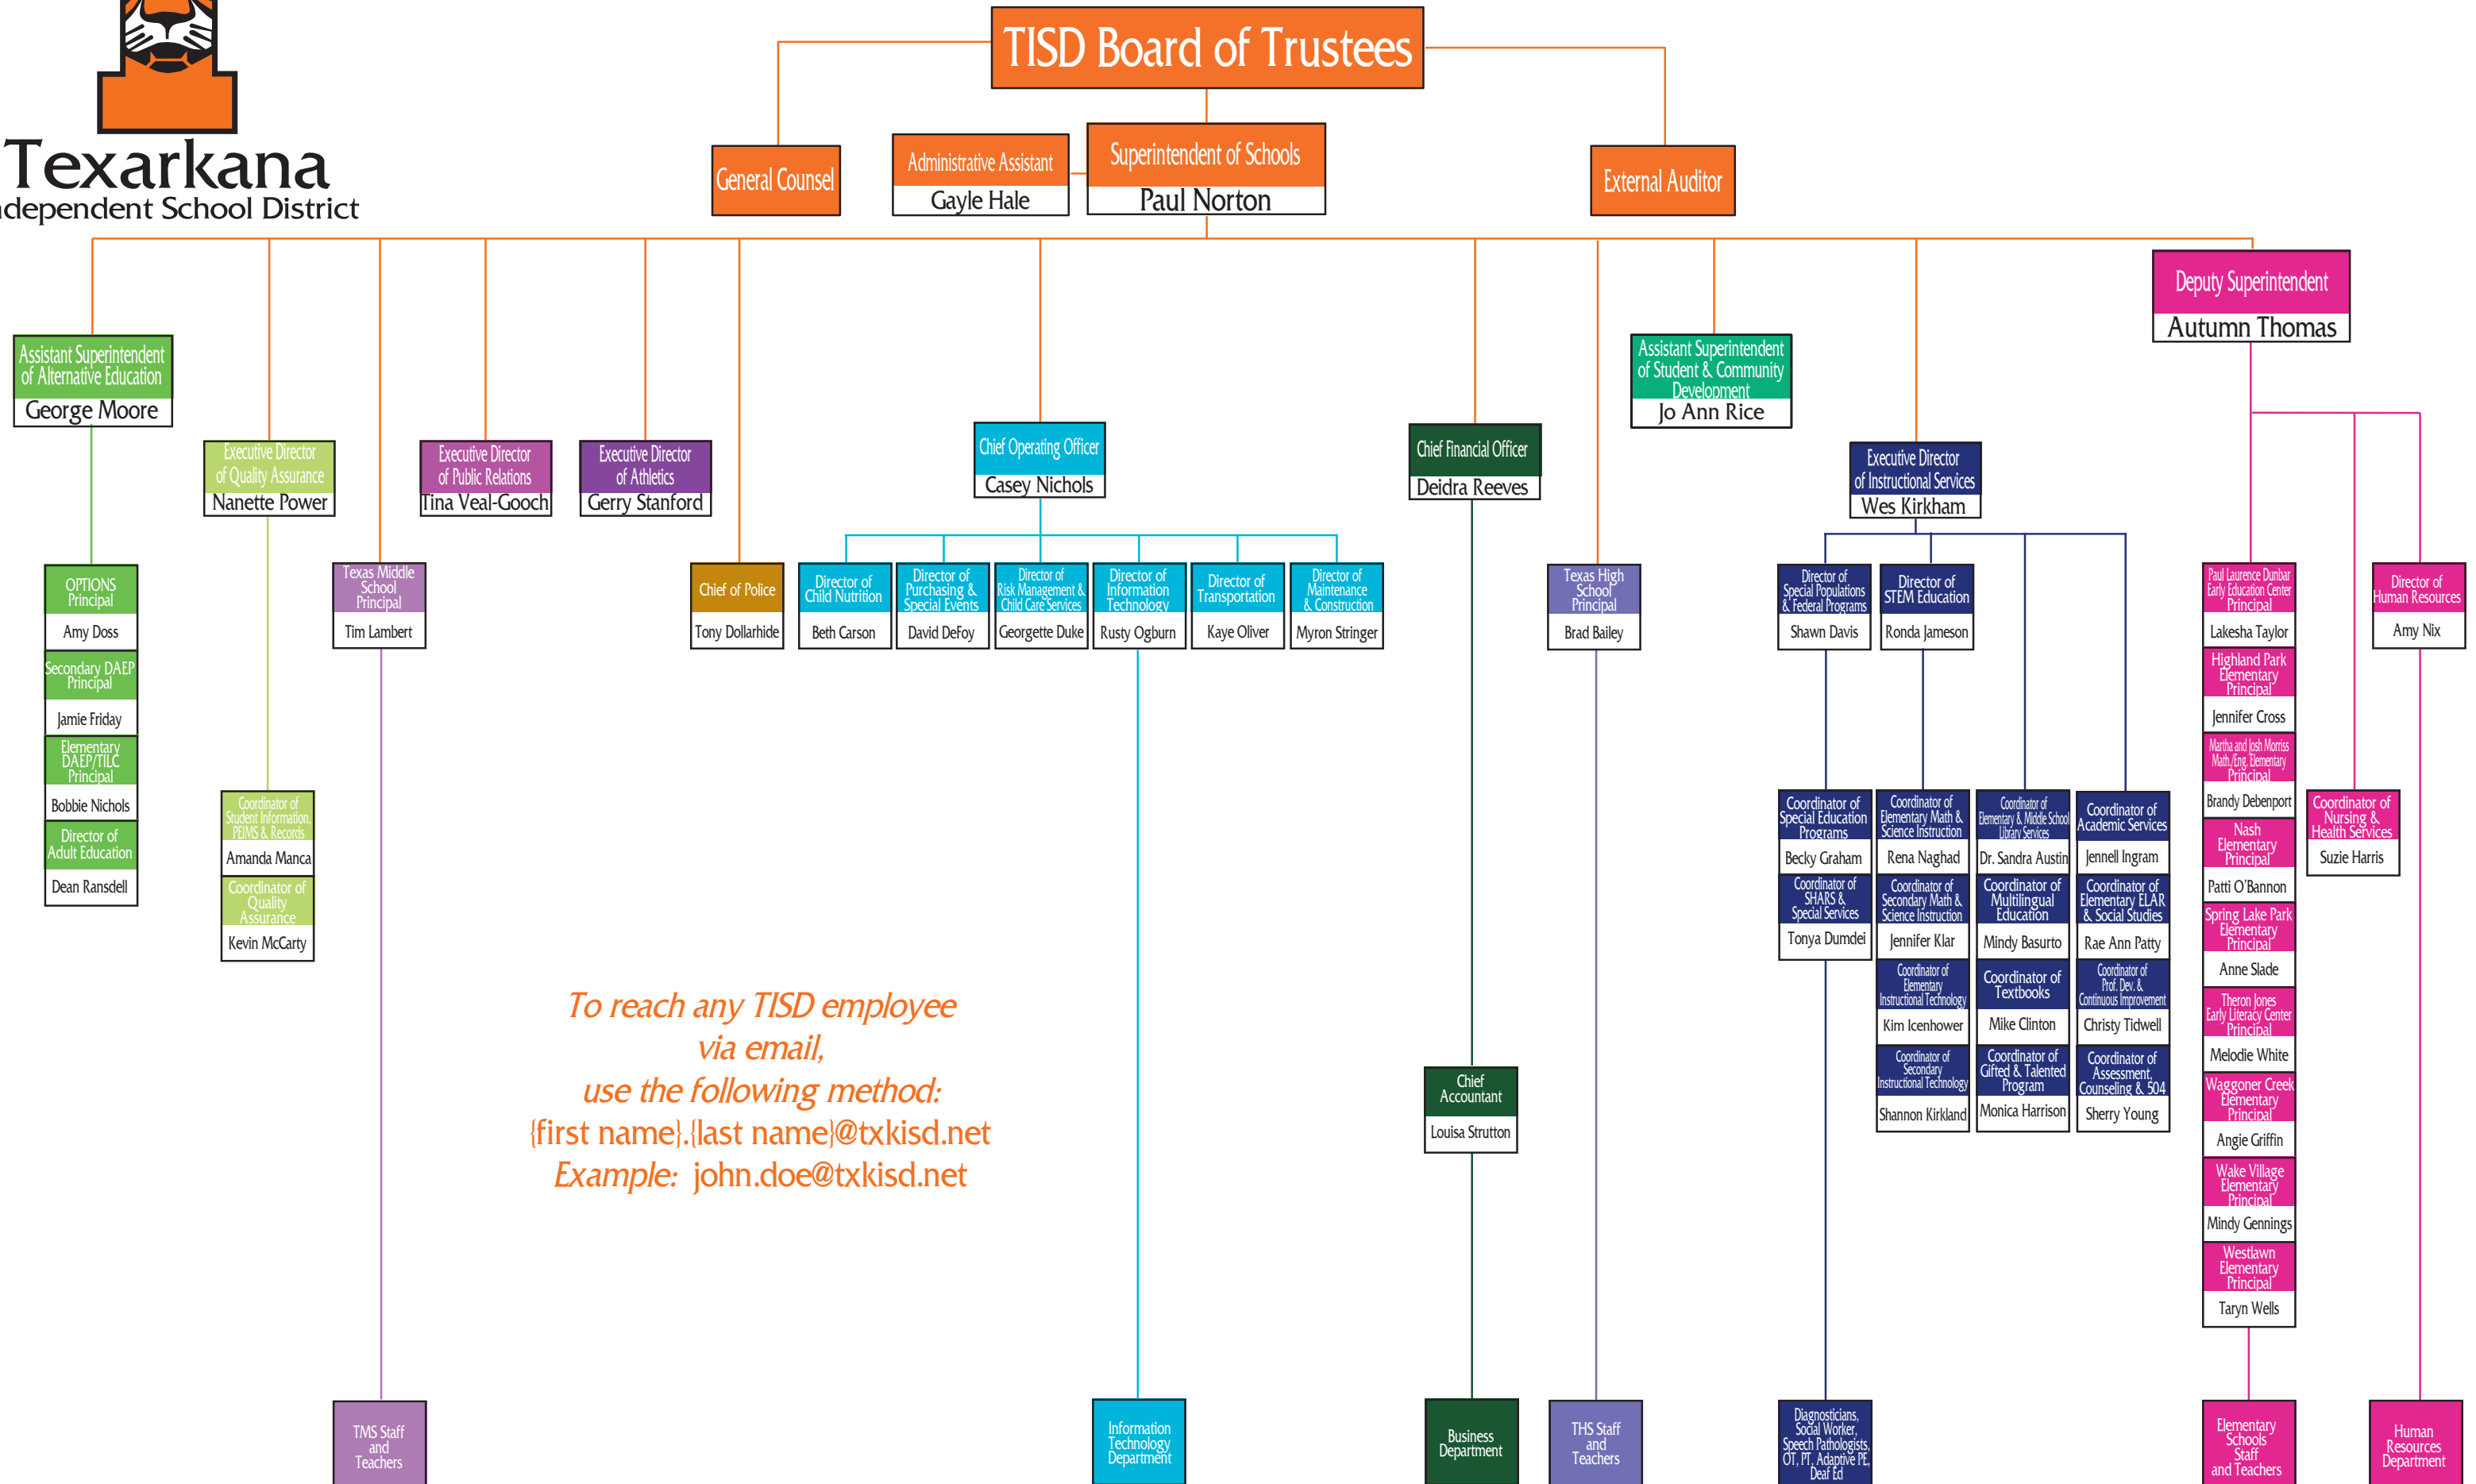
Texarkana
ndependent School District

TISD Board of Trustees

General Counsel

Administrative Assistant
Gayle Hale

Superintendent of Schools
Paul Norton

External Auditor

Assistant Superintendent of Alternative Education
George Moore

Executive Director of Quality Assurance
Nanette Power

Executive Director of Public Relations
Tina Veal-Gooch

Executive Director of Athletics
Gerry Stanford

Chief Operating Officer
Casey Nichols

Chief Financial Officer
Deidra Reeves

Assistant Superintendent of Student & Community Development
Jo Ann Rice

Executive Director of Instructional Services
Wes Kirkham

Deputy Superintendent
Autumn Thomas

OPTIONS Principal
Amy Doss

Secondary DAEP Principal
Jamie Friday

Elementary DAEP/TILC Principal
Bobbie Nichols

Director of Adult Education
Dean Ransdell

Coordinator of Student Information PEIMS & Records
Amanda Manca

Coordinator of Quality Assurance
Kevin McCarty

Texas Middle School Principal
Tim Lambert

TMS Staff and Teachers

Chief of Police
Tony Dollarhide

Director of Child Nutrition
Beth Carson

Director of Purchasing & Special Events
David DeFoy

Director of Risk Management & Child Care Services
Georgette Duke

Director of Information Technology
Rusty Ogburn

Director of Transportation
Kaye Oliver

Director of Maintenance & Construction
Myron Stringer

Information Technology Department

Chief Accountant
Louisa Strutton

Business Department

Texas High School Principal
Brad Bailey

THS Staff and Teachers

Director of Special Populations & Federal Programs
Shawn Davis

Director of STEM Education
Ronda Jameson

Coordinator of Special Education Programs
Becky Graham

Coordinator of SHARS & Special Services
Tonya Dumdei

Coordinator of Elementary Math & Science Instruction
Rena Naghad

Coordinator of Secondary Math & Science Instruction
Jennifer Klar

Coordinator of Elementary Instructional Technology
Kim Icenhower

Coordinator of Secondary Instructional Technology
Shannon Kirkland

Coordinator of Elementary & Middle School Library Services
Dr. Sandra Austin

Coordinator of Multilingual Education
Mindy Basurto

Coordinator of Textbooks
Mike Clinton

Coordinator of Gifted & Talented Program
Monica Harrison

Coordinator of Academic Services
Jennell Ingram

Coordinator of Elementary ELAR & Social Studies
Rae Ann Patty

Coordinator of Prof. Dev. & Continuous Improvement
Christy Tidwell

Coordinator of Assessment, Counseling & 504
Sherry Young

Diagnosticians, Social Worker, Speech Pathologists, OT, PT, Adaptive PE, Deaf Ed

Paul Laurence Dunbar Early Education Center Principal
Lakesha Taylor

Highland Park Elementary Principal
Jennifer Cross

Martha and Josh Morriss Math/Eng. Elementary Principal
Brandy Debenport

Nash Elementary Principal
Patti O'Bannon

Spring Lake Park Elementary Principal
Anne Slade

Theron Jones Early Literacy Center Principal
Melodie White

Waggoner Creek Elementary Principal
Angie Griffin

Wake Village Elementary Principal
Mindy Gennings

Westlawn Elementary Principal
Taryn Wells

Elementary Schools Staff and Teachers

Coordinator of Nursing & Health Services
Suzie Harris

Director of Human Resources
Amy Nix

Human Resources Department

To reach any TISD employee via email, use the following method:
{first name}.{last name}@txkisd.net
Example: john.doe@txkisd.net